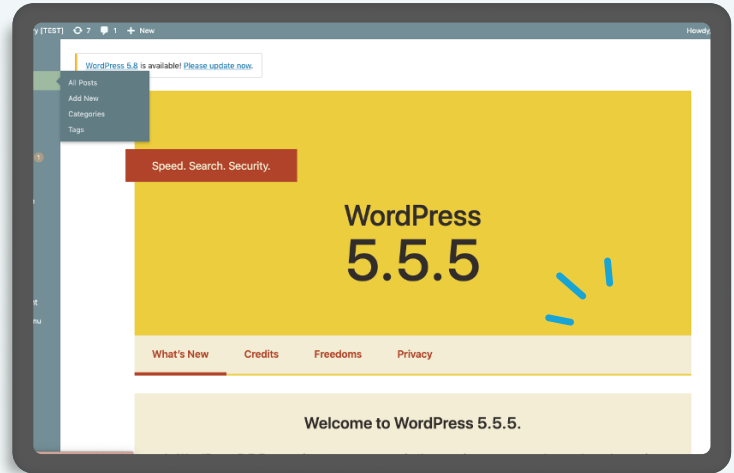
y [TEST] 7 1 + New

Howdy,

WordPress 5.8 is available! Please update now.

All Posts
Add New
Categories
Tags

1

t
nu

Speed. Search. Security.

WordPress
5.5.5

What's New Credits Freedoms Privacy

Welcome to WordPress 5.5.5.